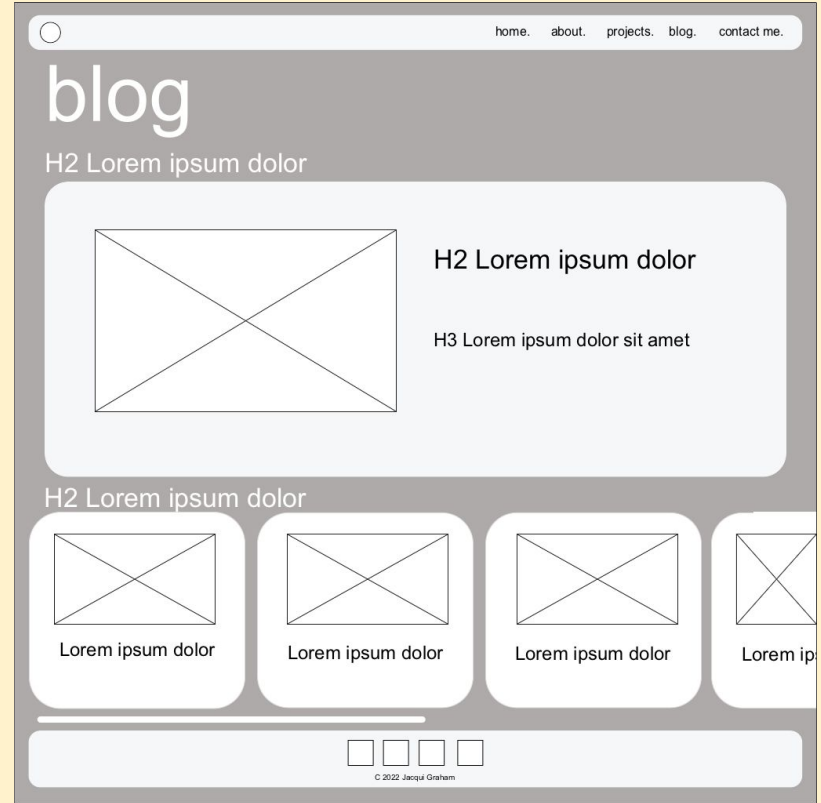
home. about. projects. blog. contact me.

blog

H2 Lorem ipsum dolor

H2 Lorem ipsum dolor

H3 Lorem ipsum dolor sit amet

H2 Lorem ipsum dolor

Lorem ipsum dolor

Lorem ipsum dolor

Lorem ipsum dolor

Lorem ips

C 2022 Jacqui Graham